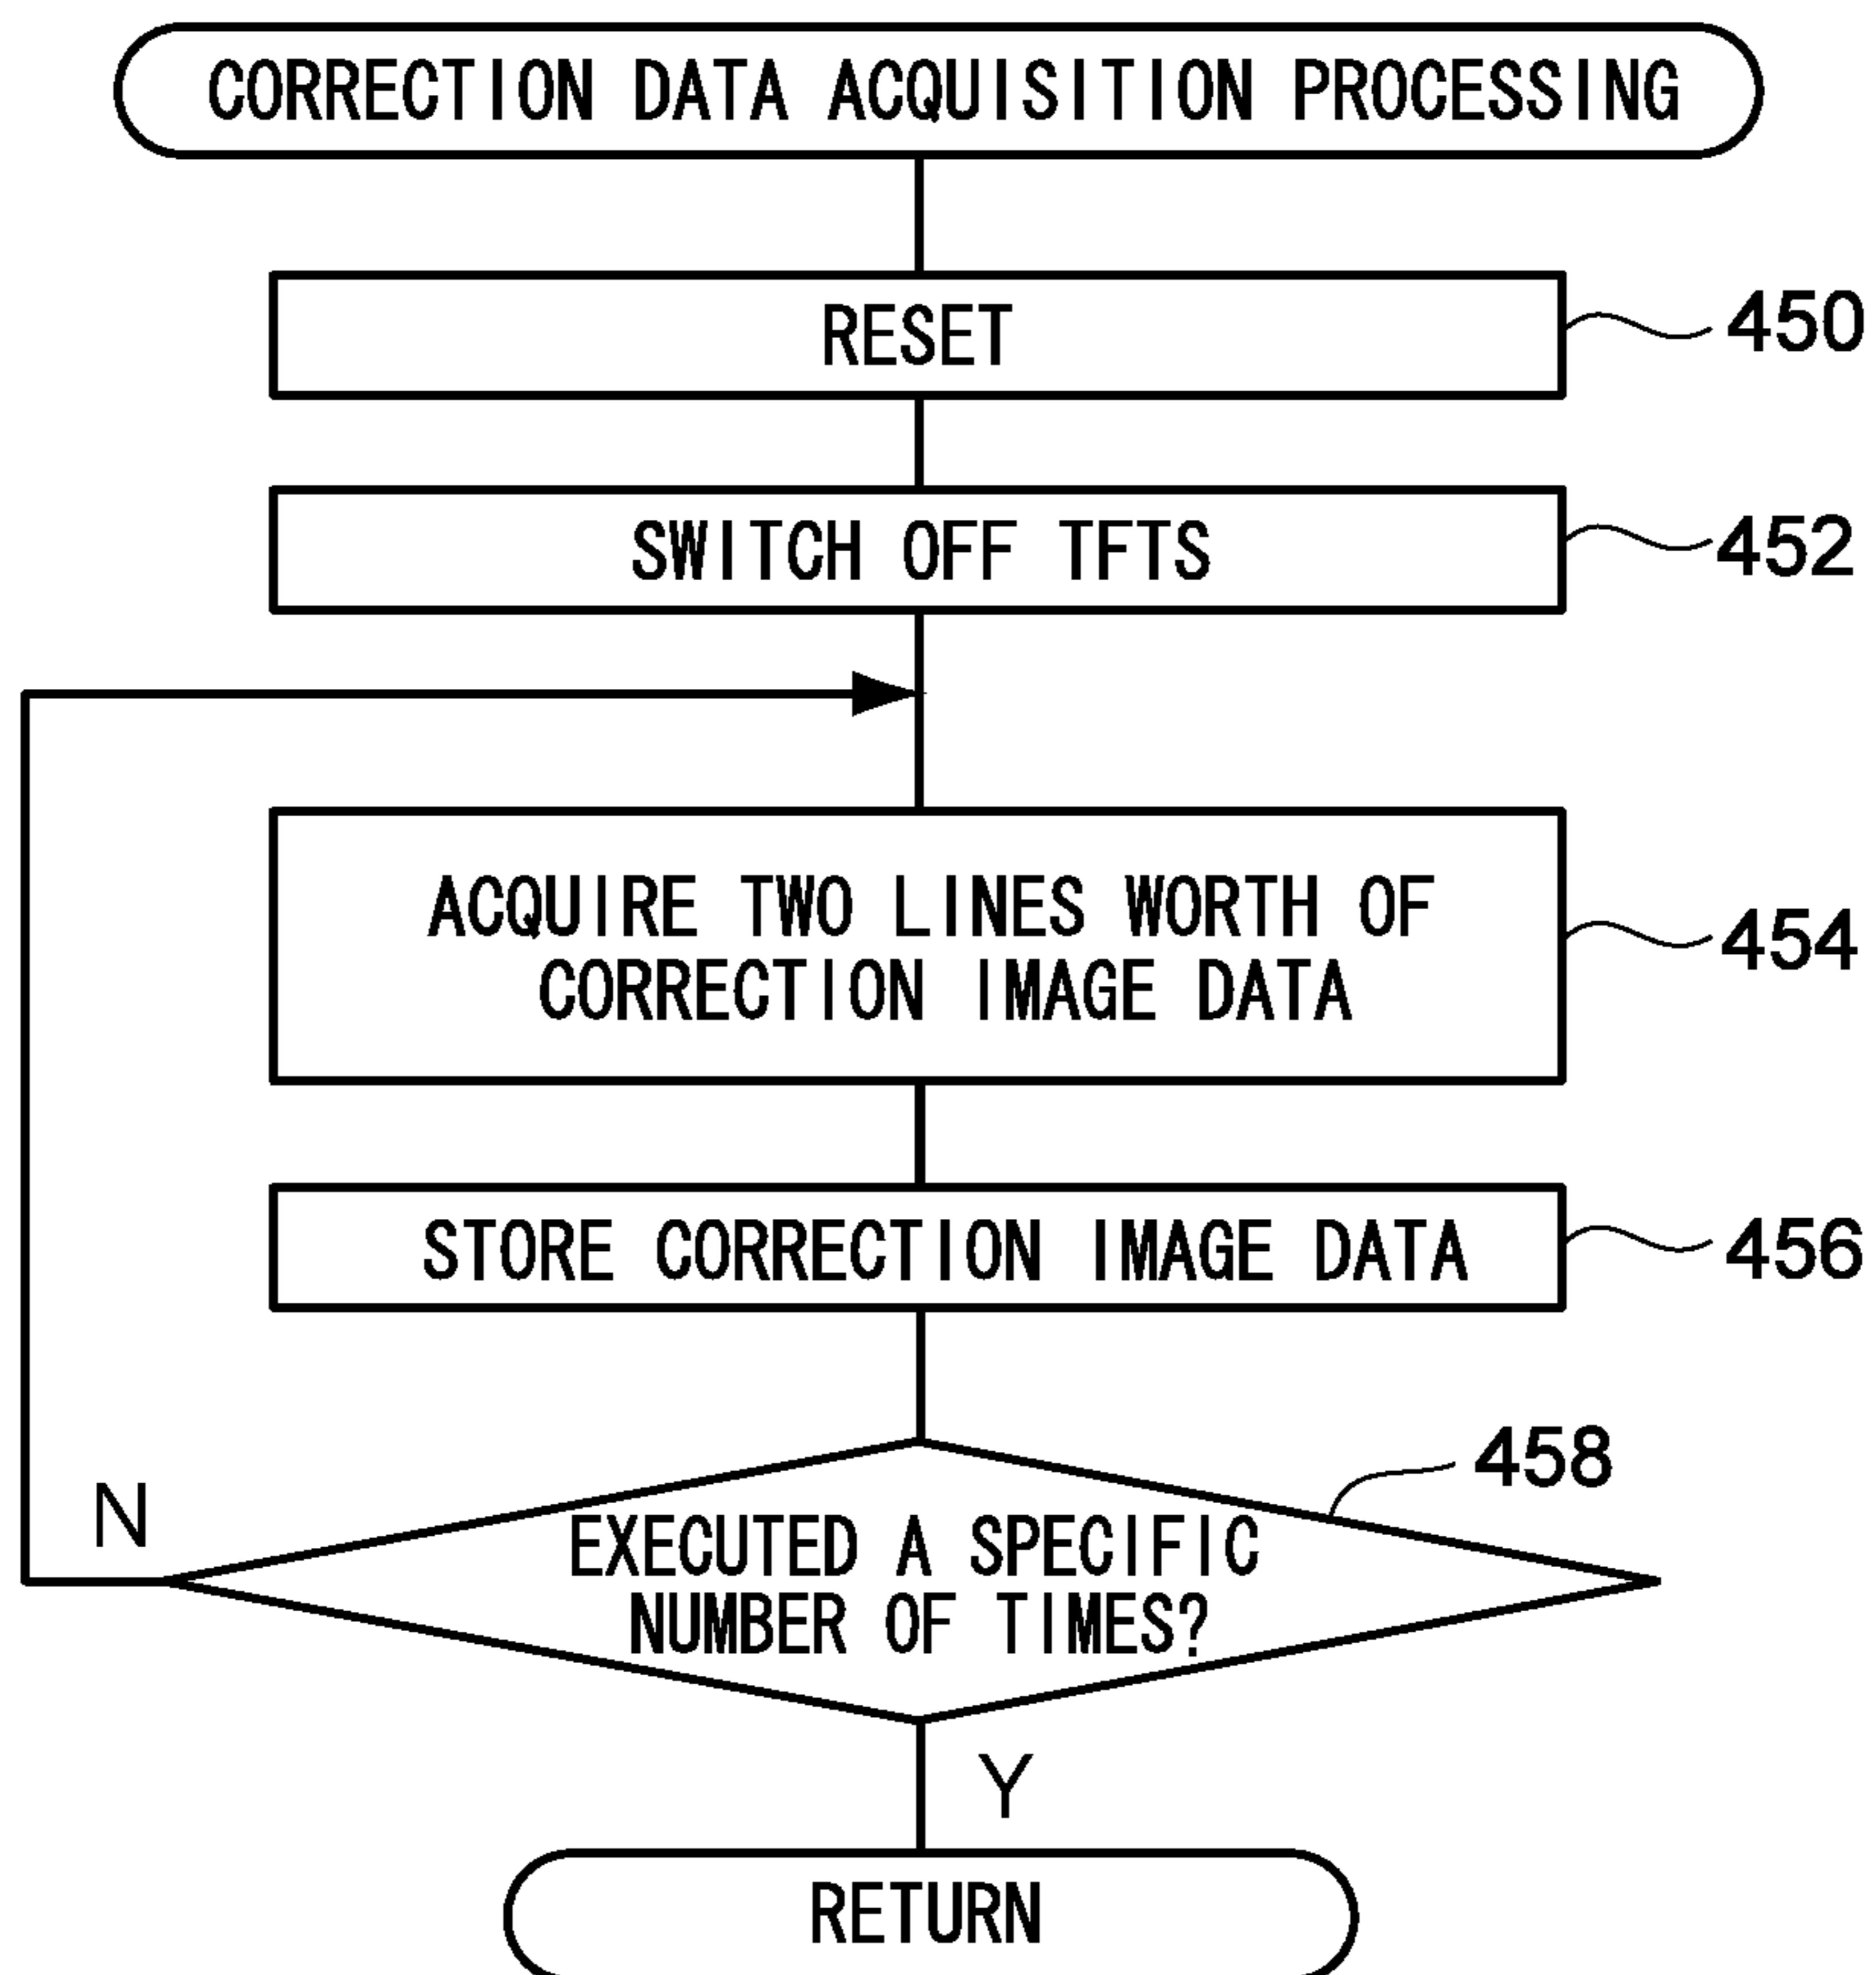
CORRECTION DATA ACQUISITION PROCESSING

RESET

450

SWITCH OFF TFTS

452

ACQUIRE TWO LINES WORTH OF CORRECTION IMAGE DATA

454

STORE CORRECTION IMAGE DATA

456

458

N

EXECUTED A SPECIFIC NUMBER OF TIMES?

Y

RETURN